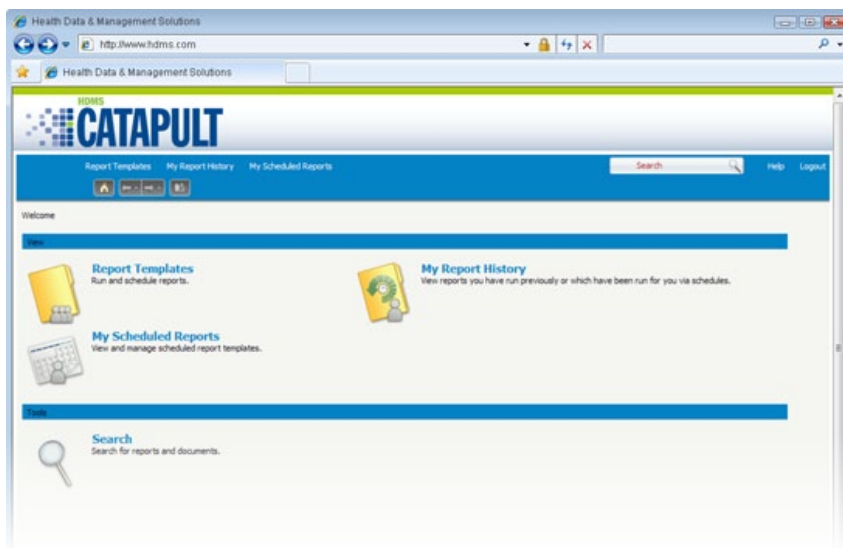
Health Data & Management Solutions

http://www.hdms.com

Health Data & Management Solutions

HDMS
CATAPULT

Report Templates My Report History My Scheduled Reports

Search Help Logout

Welcome

View

Report Templates
Run and schedule reports.

My Report History
View reports you have run previously or which have been run for you via schedules.

My Scheduled Reports
View and manage scheduled report templates.

Tools

Search
Search for reports and documents.